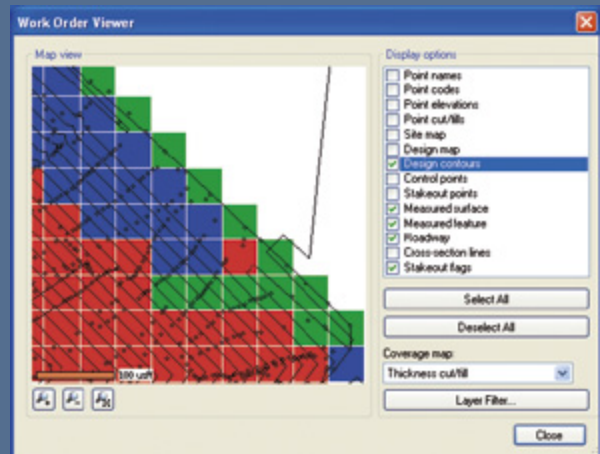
Work Order Viewer

Map view

100 usft

Display options

Point names
Point codes
Point elevations
Point cut/fills
Site map
Design map
Design contours
Control points
Stakeout points
Measured surface
Measured feature
Roadway
Cross-section lines
Stakeout flags

Select All

Deselect All

Coverage map:

Thickness cut/fill

Layer Filter...

Close